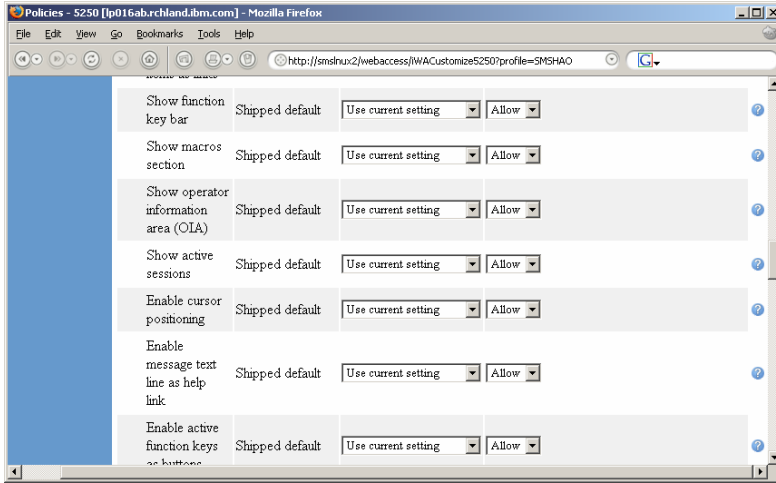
Policies - 5250 [lp016ab.rchland.ibm.com] - Mozilla Firefox

File Edit View Go Bookmarks Tools Help

http://smslnux2/webaccess/iWACustomize5250?profile=SMSHAO

| | | | |
|---|---|---|---|
| Show function key bar | Shipped default | Use current setting | Allow |
| Show macros section | Shipped default | Use current setting | Allow |
| Show operator information area (OIA) | Shipped default | Use current setting | Allow |
| Show active sessions | Shipped default | Use current setting | Allow |
| Enable cursor positioning | Shipped default | Use current setting | Allow |
| Enable message text line as help link | Shipped default | Use current setting | Allow |
| Enable active function keys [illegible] | Shipped default | Use current setting | Allow |